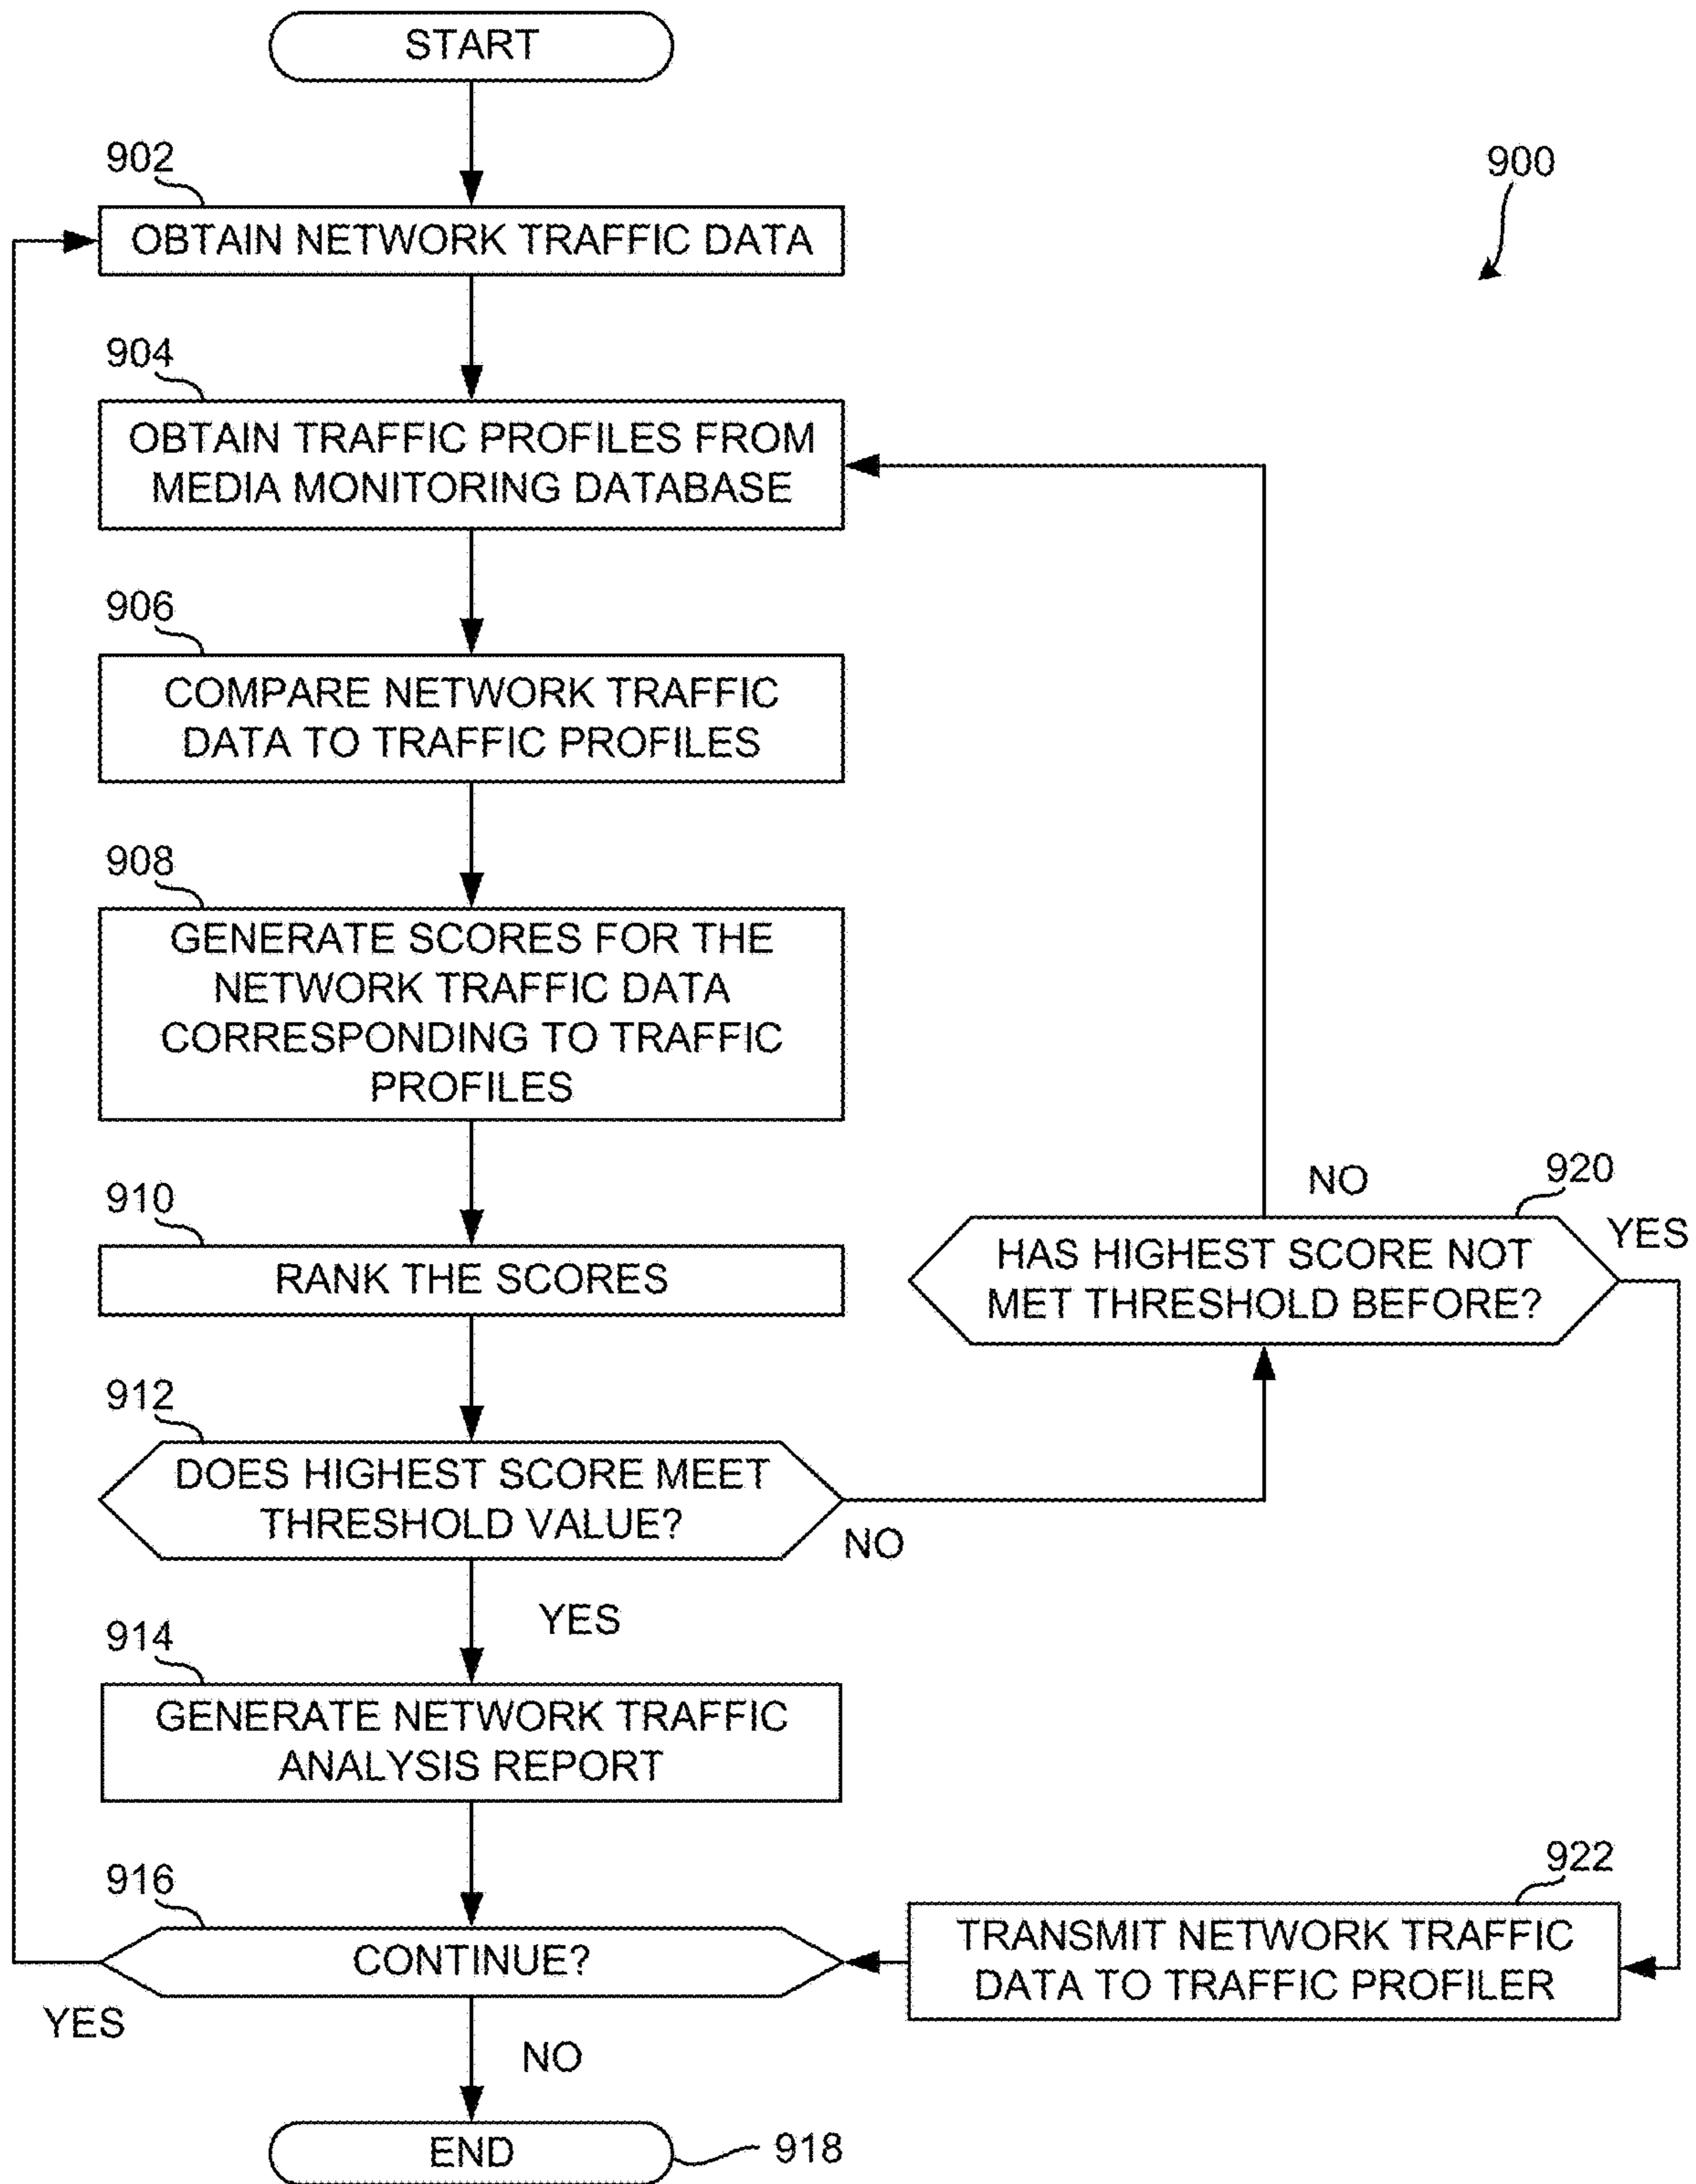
START

900

902
OBTAIN NETWORK TRAFFIC DATA

904
OBTAIN TRAFFIC PROFILES FROM MEDIA MONITORING DATABASE

906
COMPARE NETWORK TRAFFIC DATA TO TRAFFIC PROFILES

908
GENERATE SCORES FOR THE NETWORK TRAFFIC DATA CORRESPONDING TO TRAFFIC PROFILES

910
RANK THE SCORES

NO
920
YES
HAS HIGHEST SCORE NOT MET THRESHOLD BEFORE?

912
DOES HIGHEST SCORE MEET THRESHOLD VALUE?
NO

YES
914
GENERATE NETWORK TRAFFIC ANALYSIS REPORT

922
916
CONTINUE?
TRANSMIT NETWORK TRAFFIC DATA TO TRAFFIC PROFILER

YES
NO

END
918